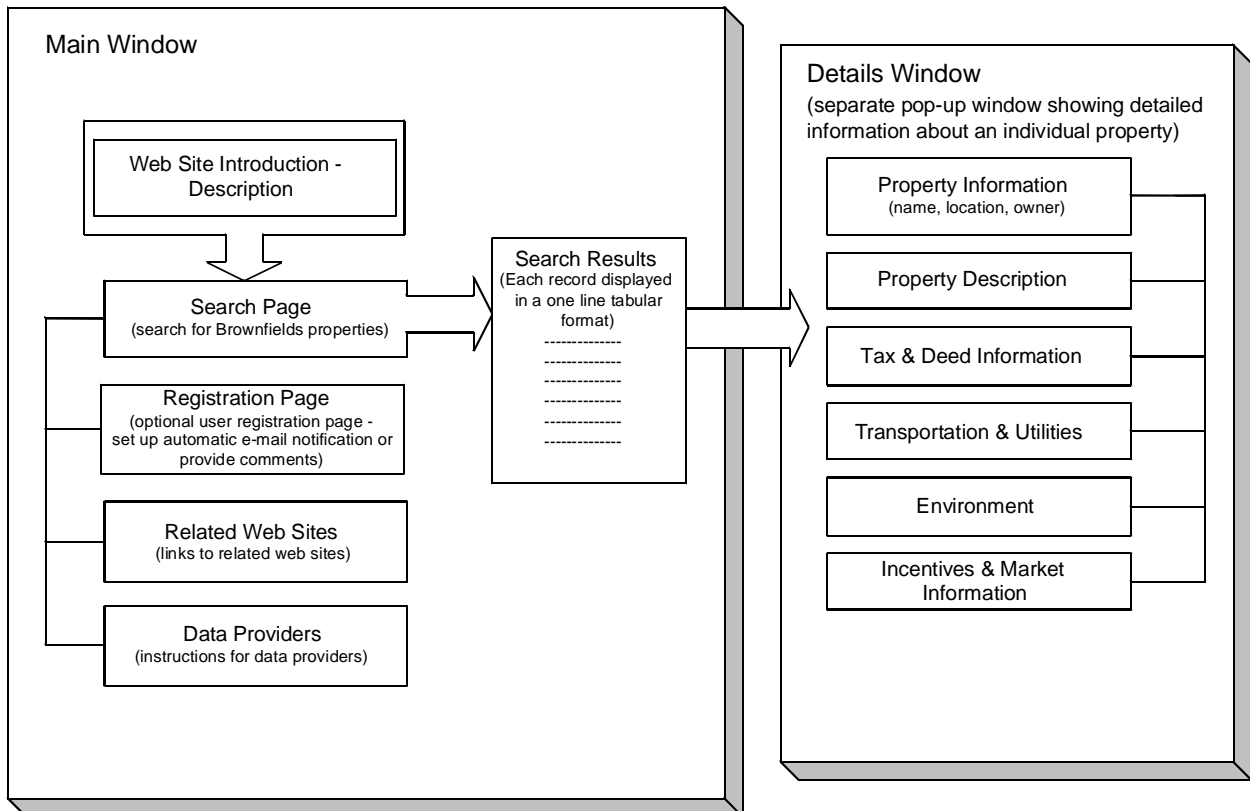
Main Window

Web Site Introduction - Description

Search Page
(search for Brownfields properties)

Registration Page
(optional user registration page - set up automatic e-mail notification or provide comments)

Related Web Sites
(links to related web sites)

Data Providers
(instructions for data providers)

Search Results
(Each record displayed in a one line tabular format)
--------------
--------------
--------------
--------------
--------------
--------------

Details Window
(separate pop-up window showing detailed information about an individual property)

Property Information
(name, location, owner)

Property Description

Tax & Deed Information

Transportation & Utilities

Environment

Incentives & Market Information